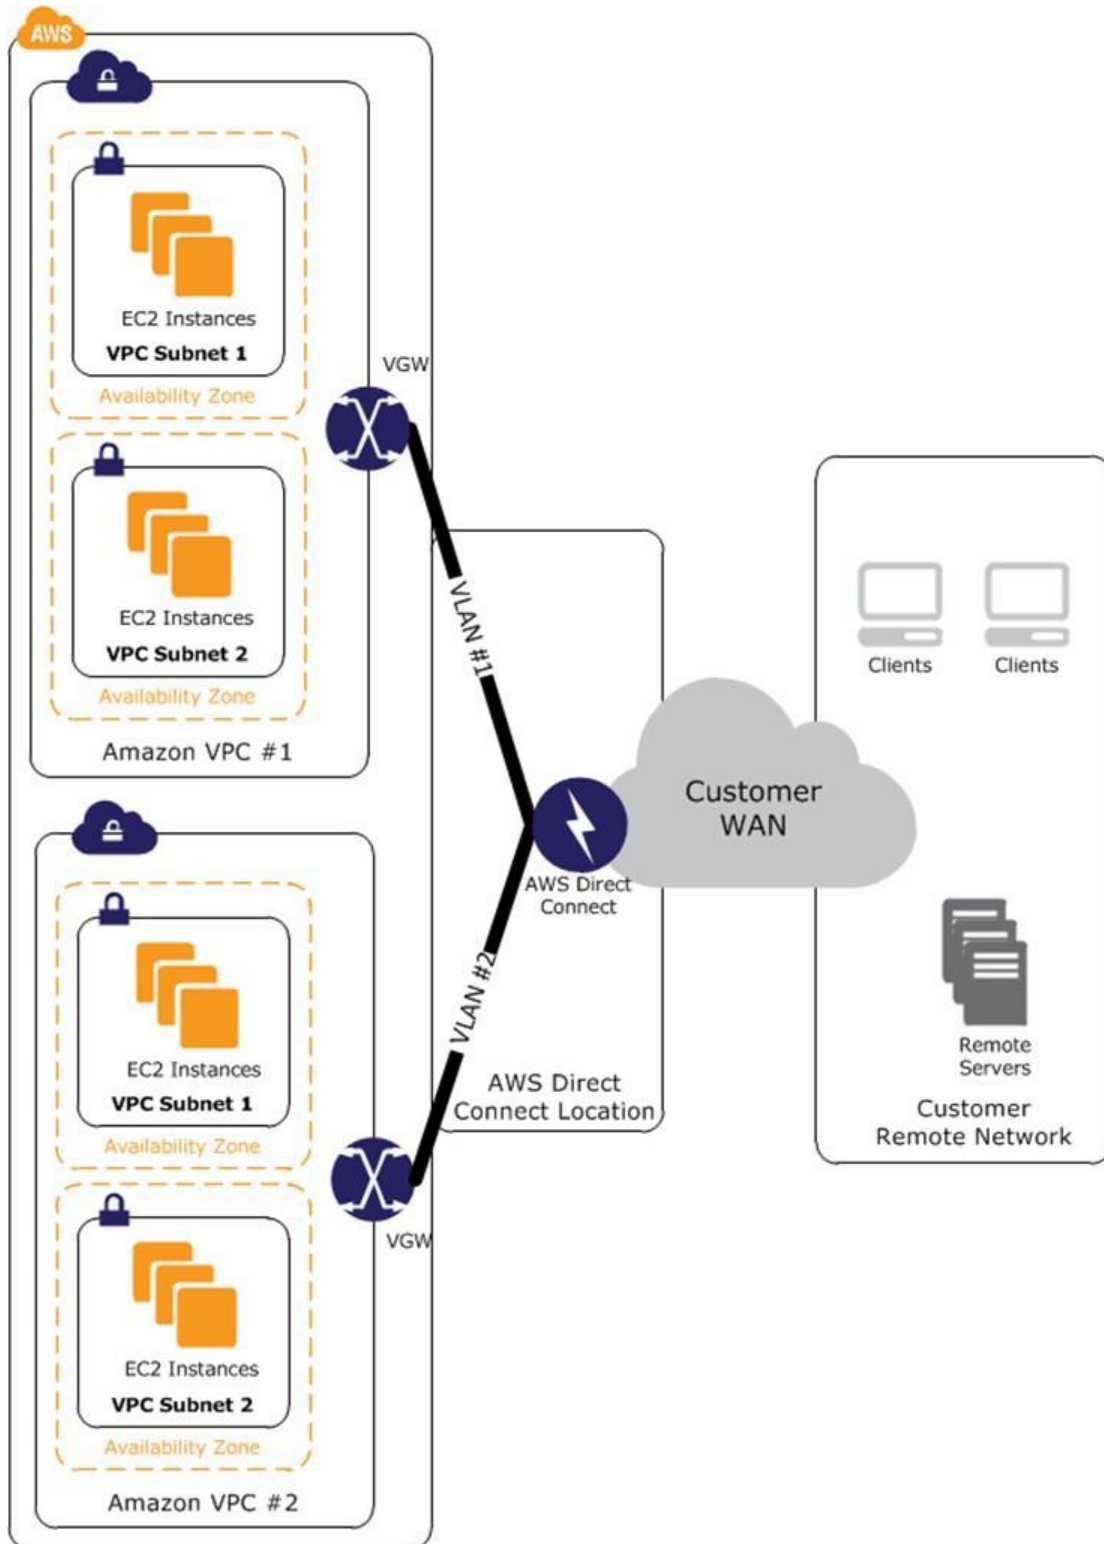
AWS

EC2 Instances
VPC Subnet 1
Availability Zone

EC2 Instances
VPC Subnet 2
Availability Zone

Amazon VPC #1

EC2 Instances
VPC Subnet 1
Availability Zone

EC2 Instances
VPC Subnet 2
Availability Zone

Amazon VPC #2

VGW

VLAN #1

VLAN #2

VGW

AWS Direct Connect

AWS Direct Connect Location

Customer WAN

Clients

Clients

Remote Servers

Customer Remote Network